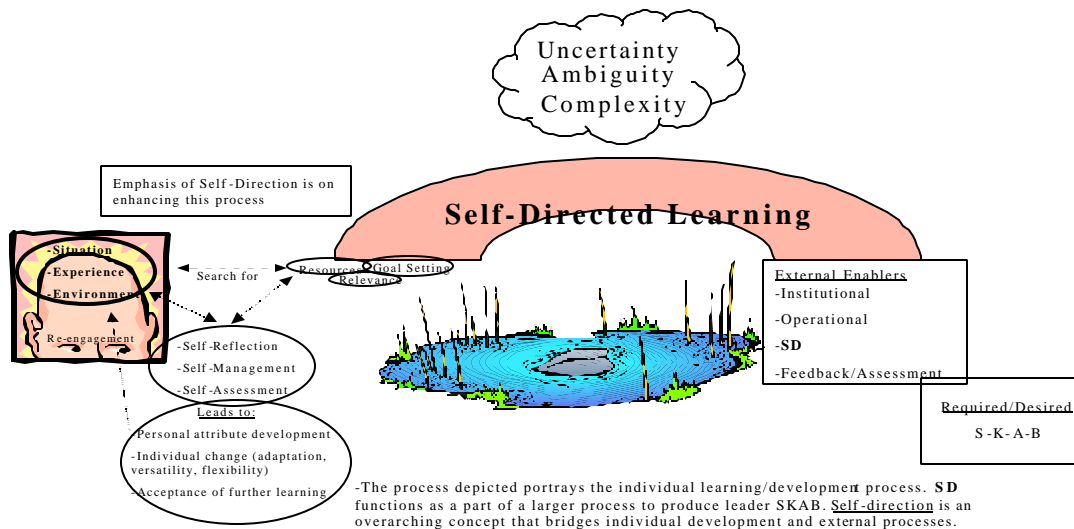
Uncertainty
Ambiguity
Complexity

Emphasis of Self-Direction is on enhancing this process

Self-Directed Learning

-Situation
-Experience
-Environment

Re-engagement

Search for

Resources
Goal Setting
Relevance

-Self-Reflection
-Self-Management
-Self-Assessment

Leads to:
-Personal attribute development
-Individual change (adaptation, versatility, flexibility)
-Acceptance of further learning

External Enablers
-Institutional
-Operational
-SD
-Feedback/Assessment

Required/Desired
S-K-A-B

-The process depicted portrays the individual learning/development process. SD functions as a part of a larger process to produce leader SKAB. Self-direction is an overarching concept that bridges individual development and external processes.